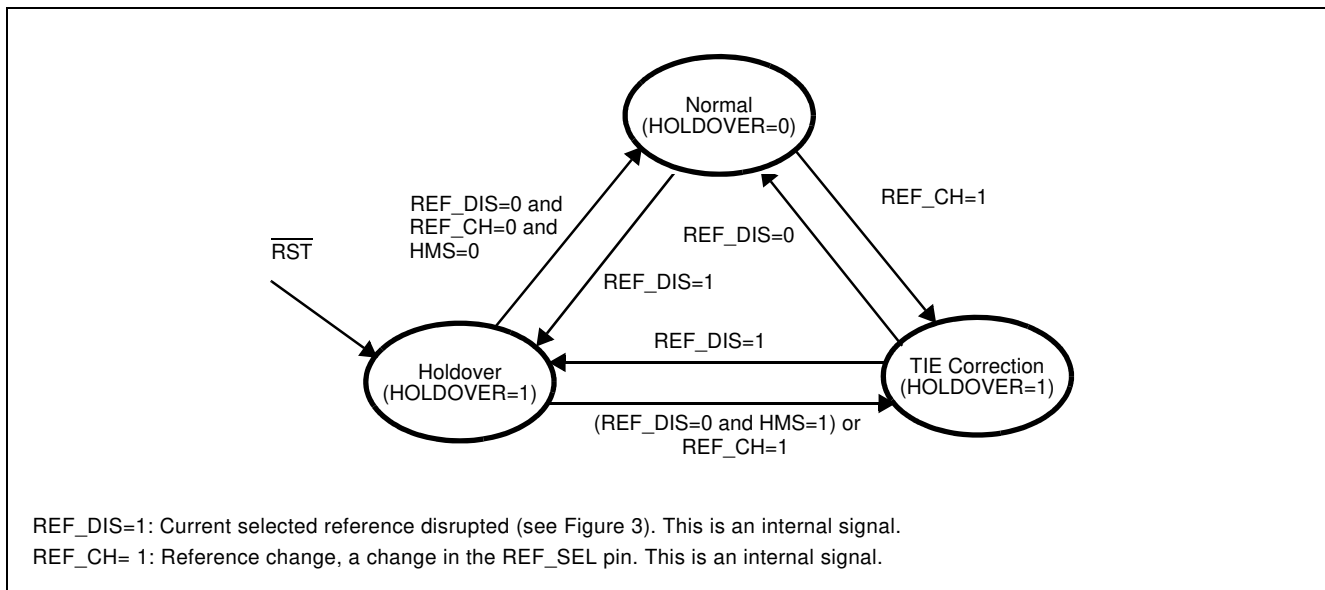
Normal
(HOLDOVER=0)

REF_DIS=0 and
REF_CH=0 and
HMS=0

REF_CH=1

REF_DIS=0

$\overline{RST}$

REF_DIS=1

REF_DIS=1

Holdover
(HOLDOVER=1)

TIE Correction
(HOLDOVER=1)

(REF_DIS=0 and HMS=1) or
REF_CH=1

REF_DIS=1: Current selected reference disrupted (see Figure 3). This is an internal signal.
REF_CH= 1: Reference change, a change in the REF_SEL pin. This is an internal signal.